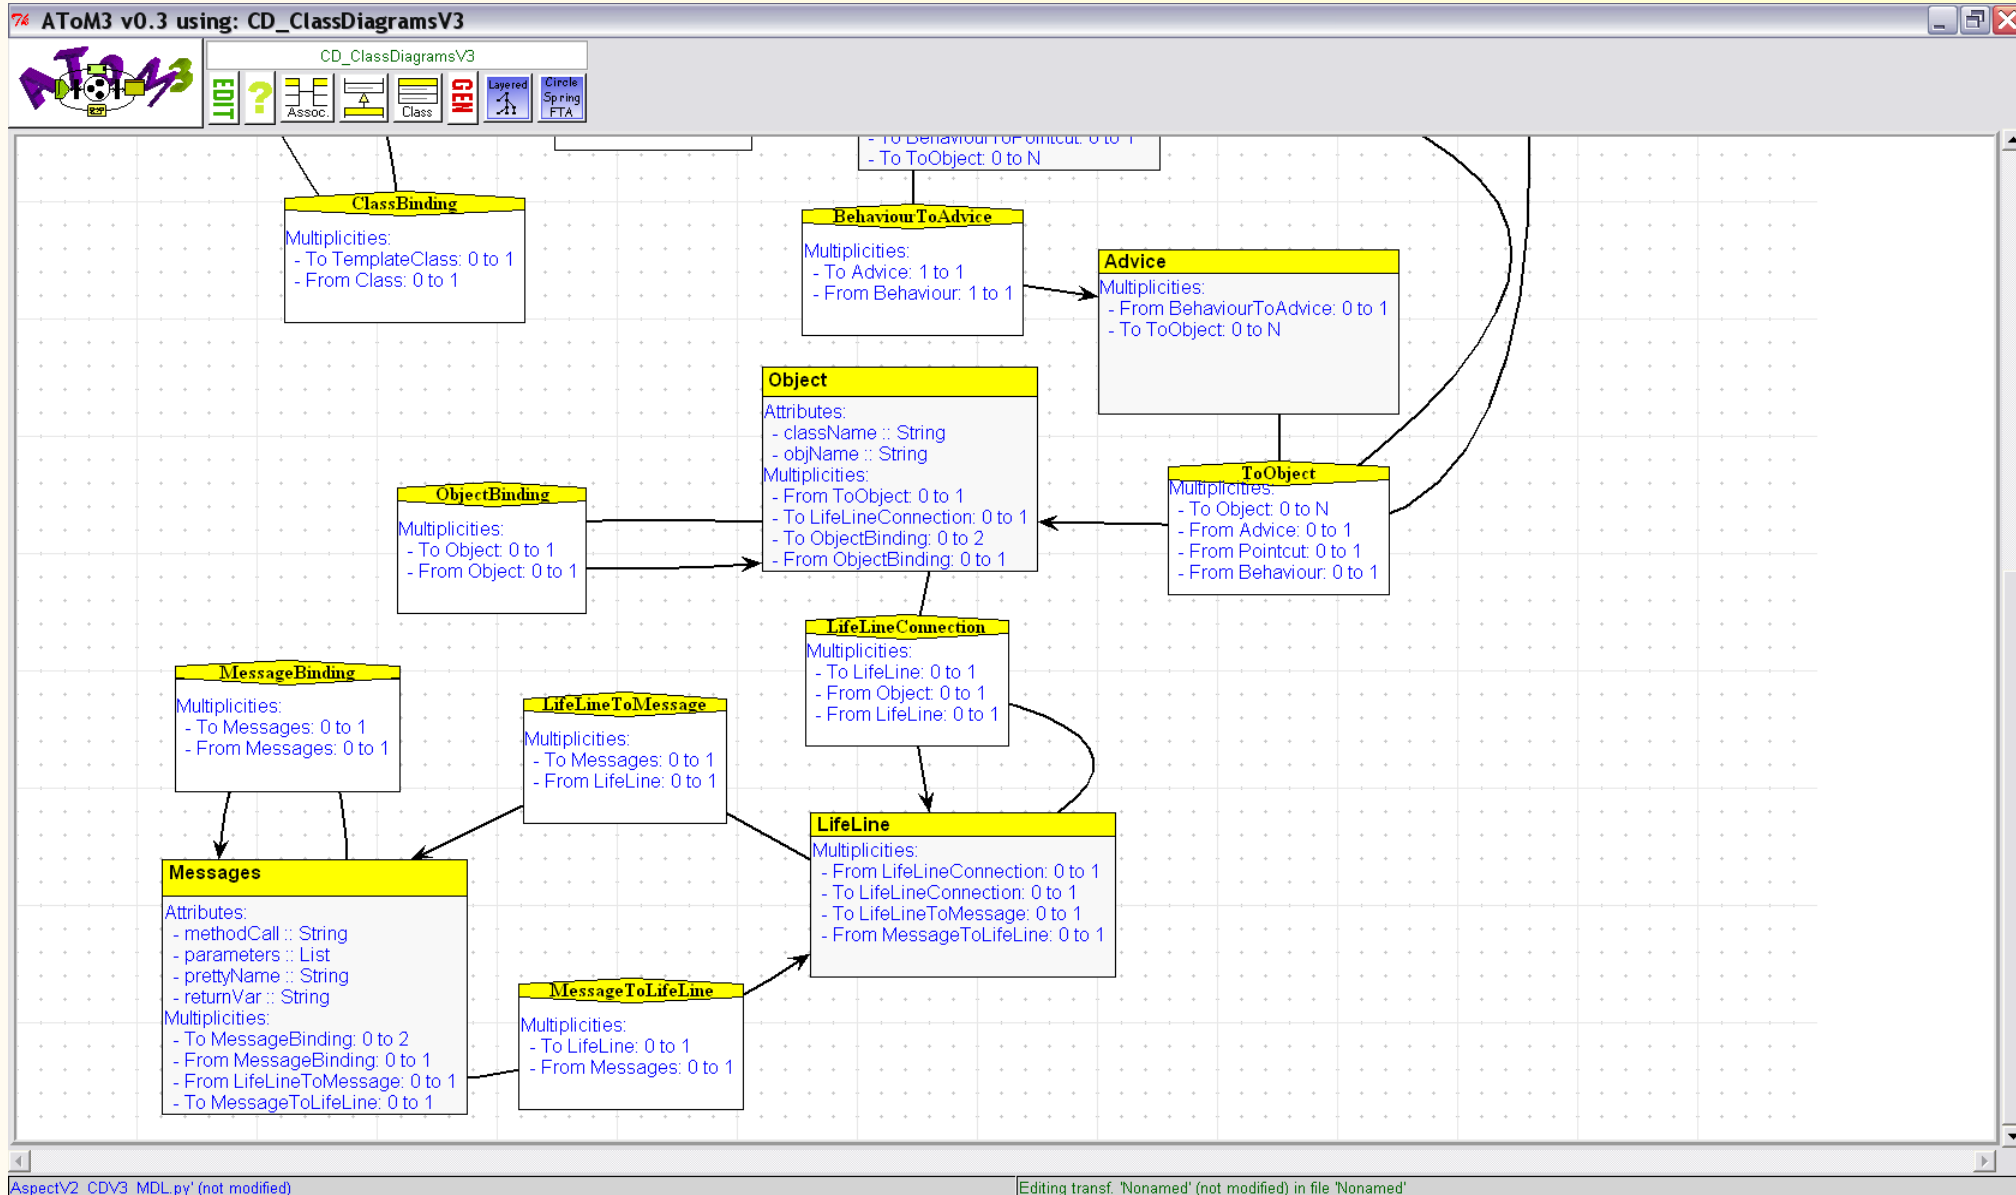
AToM3 v0.3 using: CD_ClassDiagramsV3

CD_ClassDiagramsV3

EDIT ? Assoc. Class GEN Layered Circle Spring FTA

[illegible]
- To ToObject: 0 to N

ClassBinding
Multiplicities:
- To TemplateClass: 0 to 1
- From Class: 0 to 1

BehaviourToAdvice
Multiplicities:
- To Advice: 1 to 1
- From Behaviour: 1 to 1

Advice
Multiplicities:
- From BehaviourToAdvice: 0 to 1
- To ToObject: 0 to N

Object
Attributes:
- className :: String
- objName :: String
Multiplicities:
- From ToObject: 0 to 1
- To LifeLineConnection: 0 to 1
- To ObjectBinding: 0 to 2
- From ObjectBinding: 0 to 1

ObjectBinding
Multiplicities:
- To Object: 0 to 1
- From Object: 0 to 1

ToObject
Multiplicities:
- To Object: 0 to N
- From Advice: 0 to 1
- From Pointcut: 0 to 1
- From Behaviour: 0 to 1

LifeLineConnection
Multiplicities:
- To LifeLine: 0 to 1
- From Object: 0 to 1
- From LifeLine: 0 to 1

MessageBinding
Multiplicities:
- To Messages: 0 to 1
- From Messages: 0 to 1

LifeLineToMessage
Multiplicities:
- To Messages: 0 to 1
- From LifeLine: 0 to 1

LifeLine
Multiplicities:
- From LifeLineConnection: 0 to 1
- To LifeLineConnection: 0 to 1
- To LifeLineToMessage: 0 to 1
- From MessageToLifeLine: 0 to 1

Messages
Attributes:
- methodCall :: String
- parameters :: List
- prettyName :: String
- returnVar :: String
Multiplicities:
- To MessageBinding: 0 to 2
- From MessageBinding: 0 to 1
- From LifeLineToMessage: 0 to 1
- To MessageToLifeLine: 0 to 1

MessageToLifeLine
Multiplicities:
- To LifeLine: 0 to 1
- From Messages: 0 to 1

AspectV2_CDV3_MDL.py' (not modified)
Editing transf. 'Nonamed' (not modified) in file 'Nonamed'